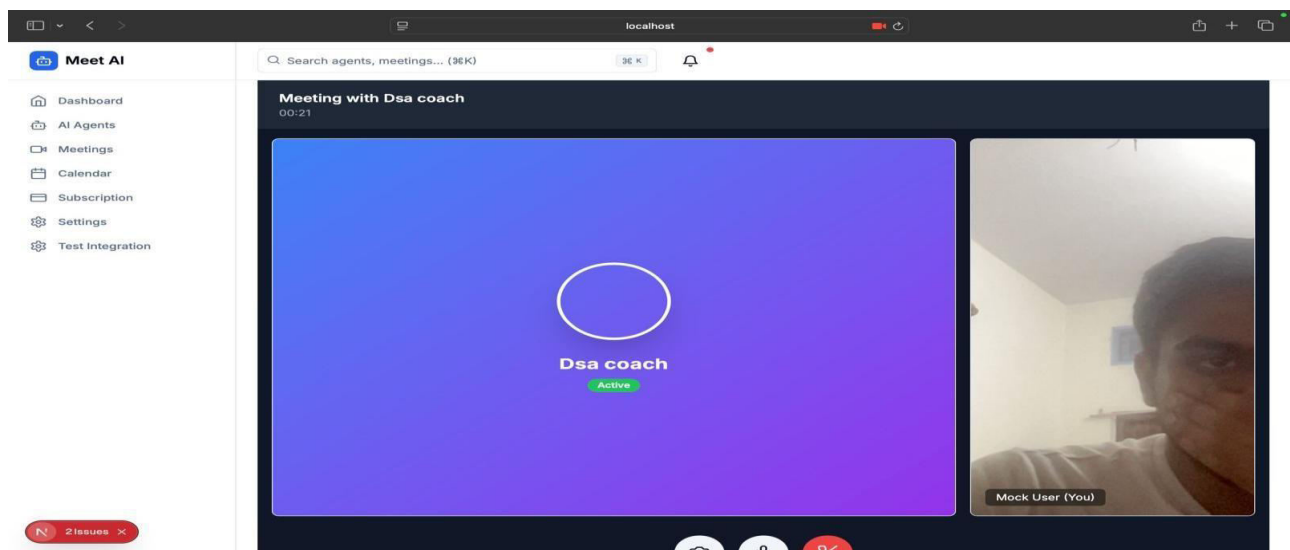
localhost

Meet AI

Search agents, meetings... (⌘K)

⌘ K

Dashboard
AI Agents
Meetings
Calendar
Subscription
Settings
Test Integration

Meeting with Dsa coach
00:21

Dsa coach
Active

Mock User (You)

N 2 Issues ×